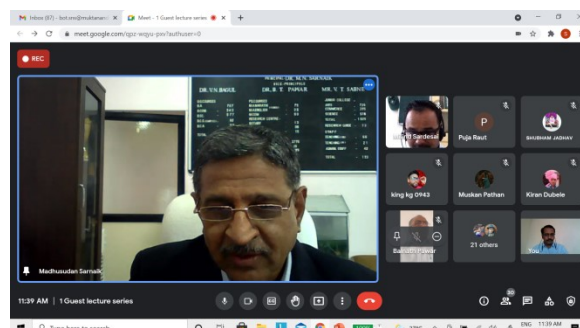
M Inbox (97) - lect.cns@muktanan ×
Meet - 1 Guest lecture series ×
+
meet.google.com/qpz-wqyu-pvv?authuser=0
REC
DR. V.N.BHOLE
DR. B. T. PAWAR
MR. V. T. SABNE
Madhusudan Sarnaik
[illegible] Sardesai
Puja Raut
SHUBHAM JADHAV
king kg 0943
Muskan Pathan
Kiran Dubele
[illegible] Pawar
21 others
You
11:39 AM | 1 Guest lecture series
Type here to search
ENG
11:39 AM